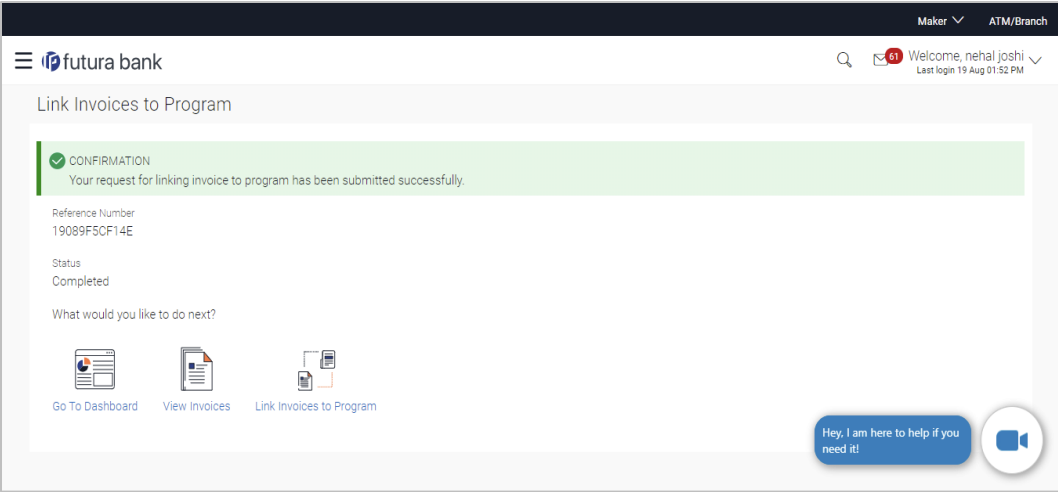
Maker ATM/Branch

futura bank

61 Welcome, nehal joshi
Last login 19 Aug 01:52 PM

Link Invoices to Program

CONFIRMATION
Your request for linking invoice to program has been submitted successfully.

Reference Number
19089F5CF14E

Status
Completed

What would you like to do next?

Go To Dashboard View Invoices Link Invoices to Program

Hey, I am here to help if you need it!